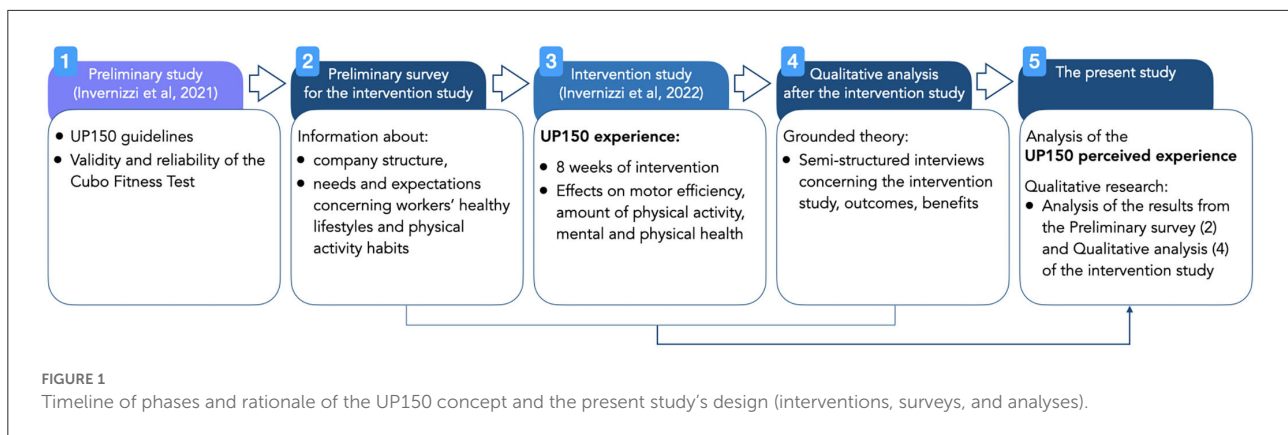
1 Preliminary study (Invernizzi et al, 2021)

• UP150 guidelines
• Validity and reliability of the Cubo Fitness Test

2 Preliminary survey for the intervention study

Information about:
• company structure,
• needs and expectations concerning workers' healthy lifestyles and physical activity habits

3 Intervention study (Invernizzi et al, 2022)

UP150 experience:
• 8 weeks of intervention
• Effects on motor efficiency, amount of physical activity, mental and physical health

4 Qualitative analysis after the intervention study

Grounded theory:
• Semi-structured interviews concerning the intervention study, outcomes, benefits

5 The present study

Analysis of the UP150 perceived experience

Qualitative research:
• Analysis of the results from the Preliminary survey (2) and Qualitative analysis (4) of the intervention study

FIGURE 1
Timeline of phases and rationale of the UP150 concept and the present study's design (interventions, surveys, and analyses).